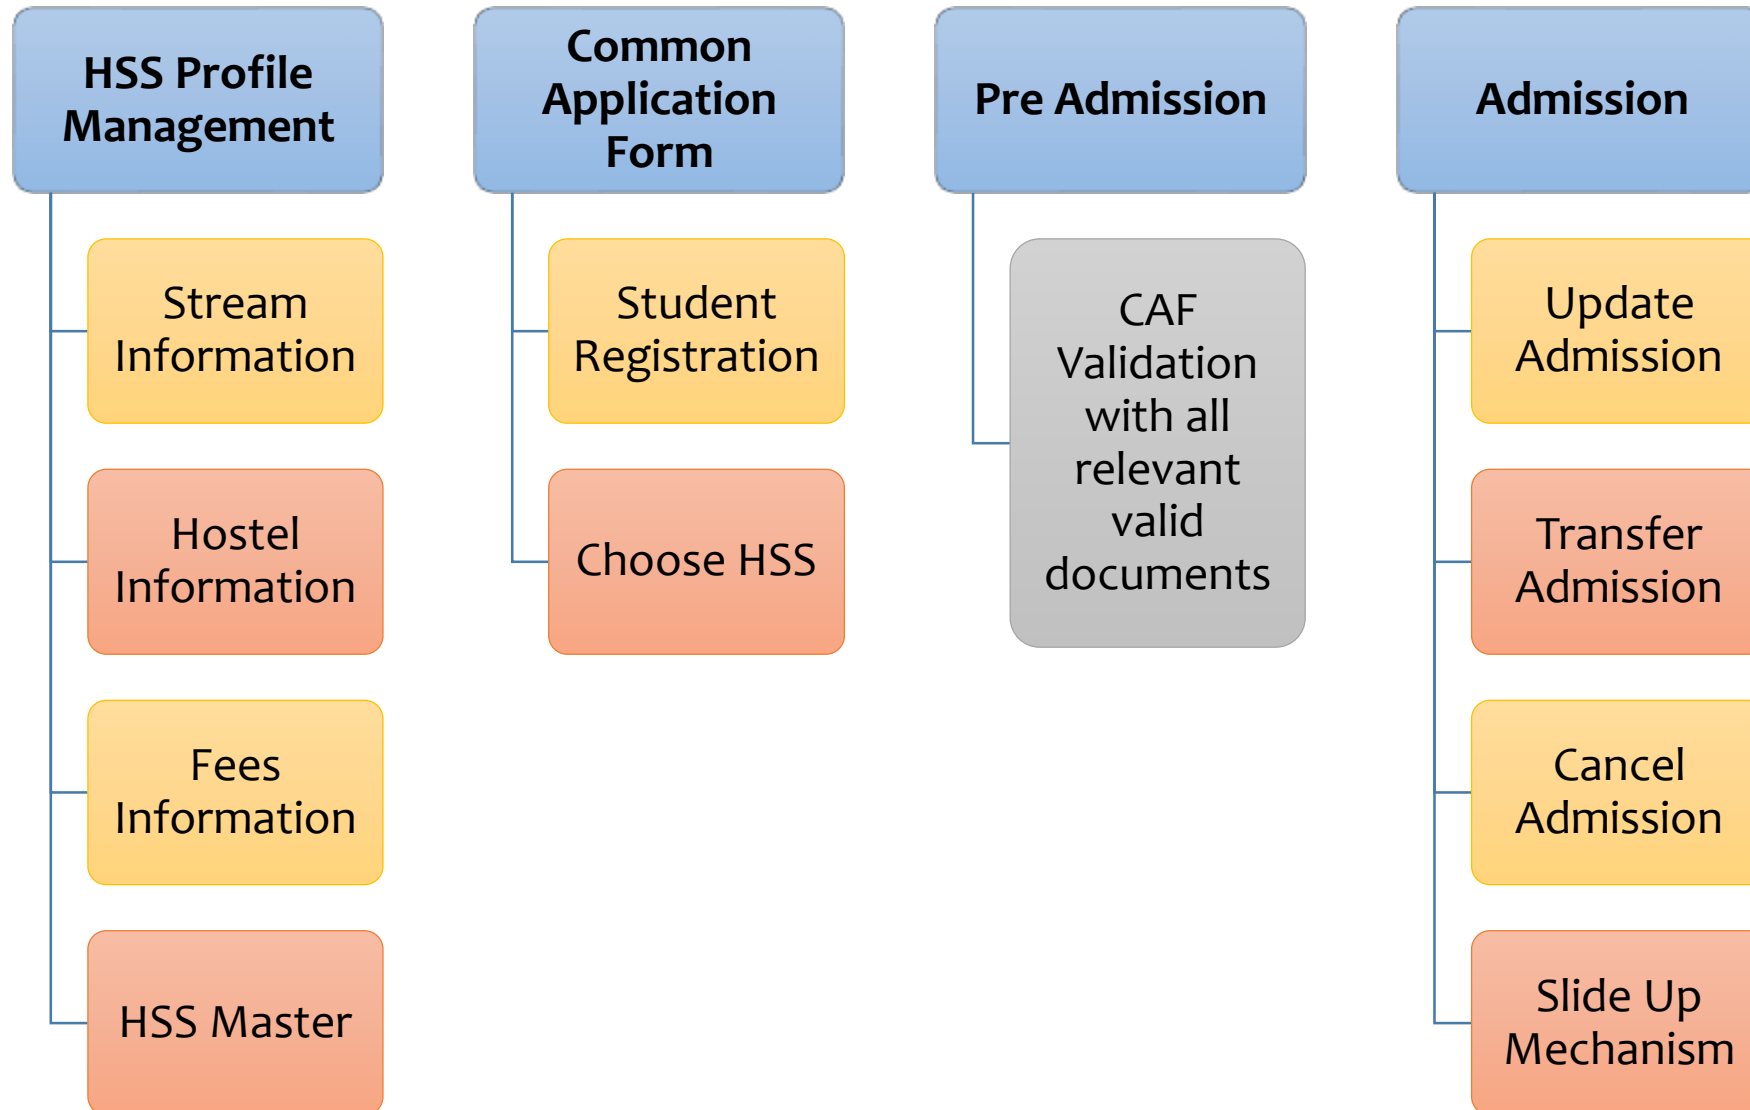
HSS Profile Management

Stream Information

Hostel Information

Fees Information

HSS Master

Common Application Form

Student Registration

Choose HSS

Pre Admission

CAF Validation with all relevant valid documents

Admission

Update Admission

Transfer Admission

Cancel Admission

Slide Up Mechanism